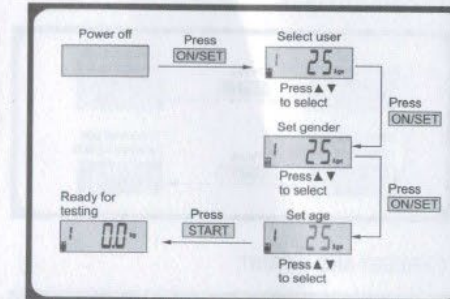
Power off

Press
ON/SET

Select user
1 25 age
Press ▲ ▼ to select

Press
ON/SET

Set gender
1 25 age
Press ▲ ▼ to select

Press
ON/SET

Set age
1 25 age
Press ▲ ▼ to select

Press
START

Ready for testing
1 0.0 %